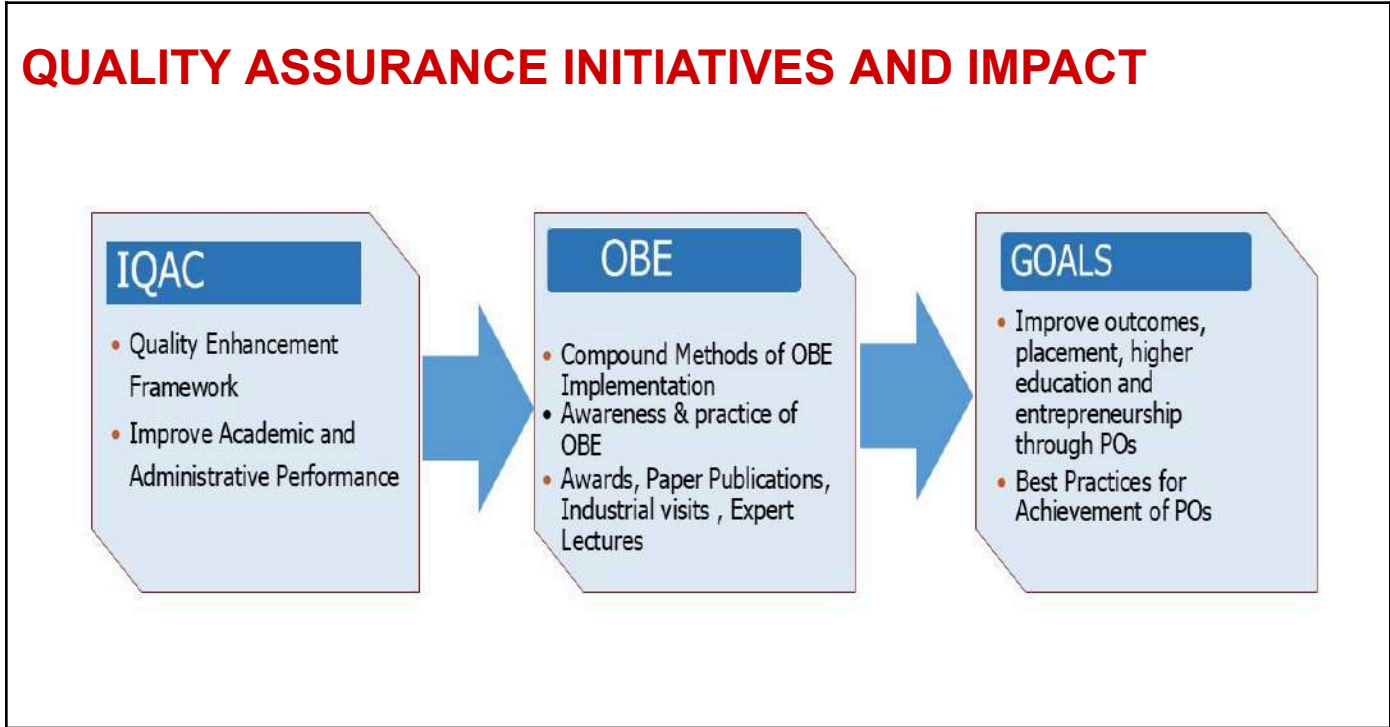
QUALITY ASSURANCE INITIATIVES AND IMPACT

IQAC

- Quality Enhancement Framework
- Improve Academic and Administrative Performance

OBE

- Compound Methods of OBE Implementation
- Awareness & practice of OBE
- Awards, Paper Publications, Industrial visits , Expert Lectures

GOALS

- Improve outcomes, placement, higher education and entrepreneurship through POs
- Best Practices for Achievement of POs